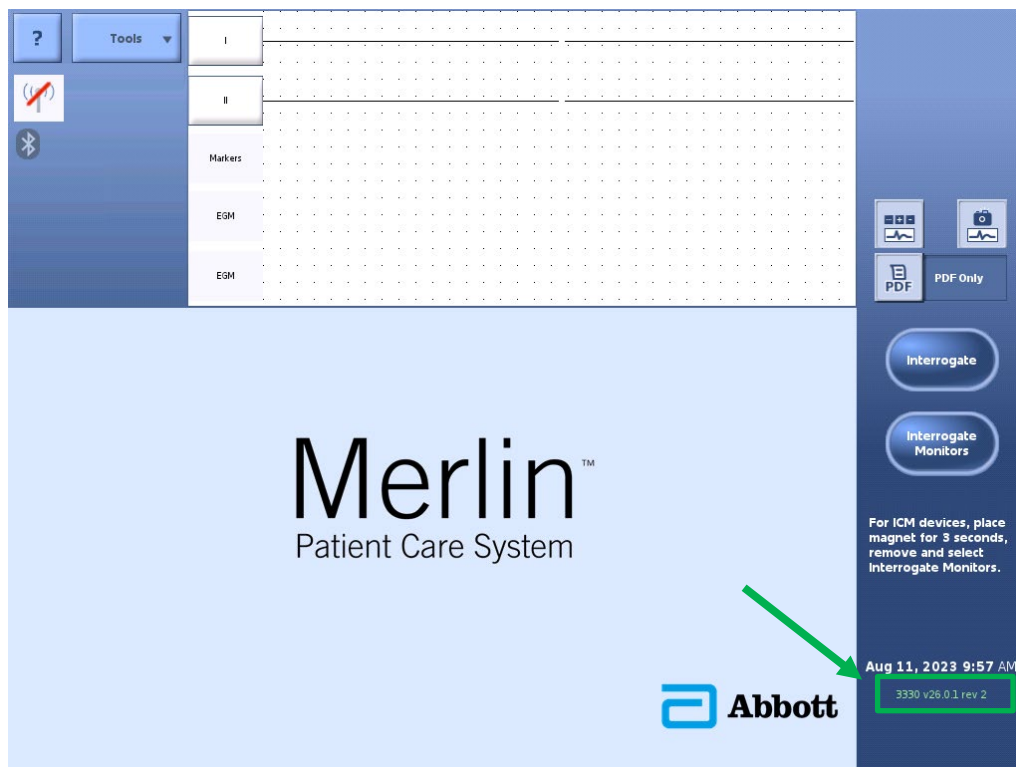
?

Tools

I

II

Markers

EGM

EGM

PDF

PDF Only

Interrogate

Interrogate Monitors

Merlin™
Patient Care System

For ICM devices, place magnet for 3 seconds, remove and select Interrogate Monitors.

Aug 11, 2023 9:57 AM

3330 v26.0.1 rev 2

Abbott